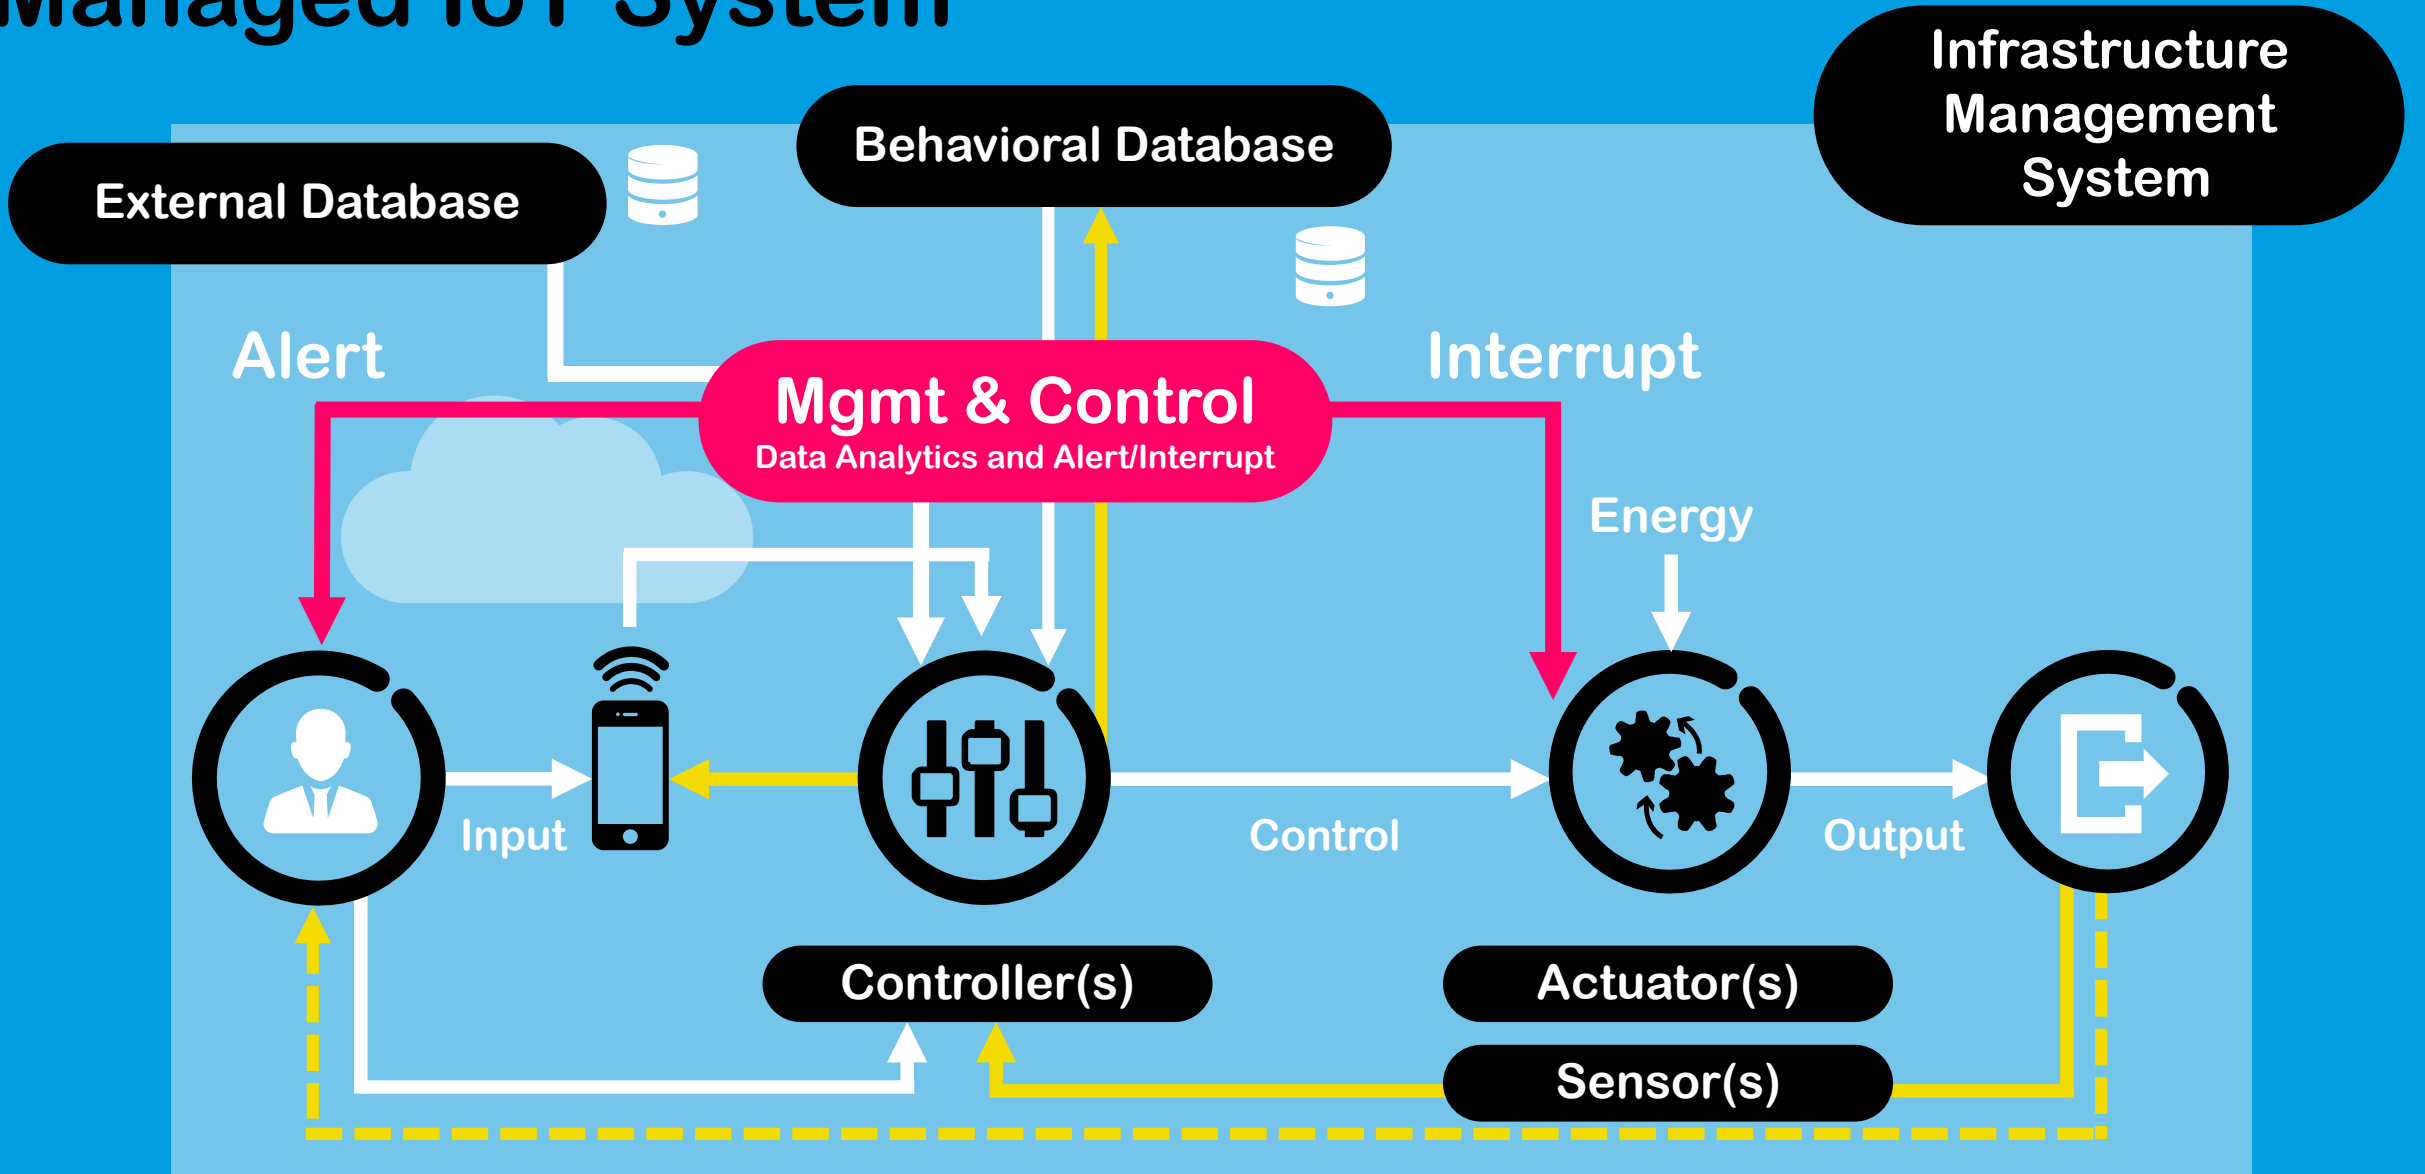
Managed IoT System

Infrastructure Management System

Behavioral Database

External Database

Alert

Interrupt

Mgmt & Control
Data Analytics and Alert/Interrupt

Energy

Input

Control

Output

Controller(s)

Actuator(s)

Sensor(s)